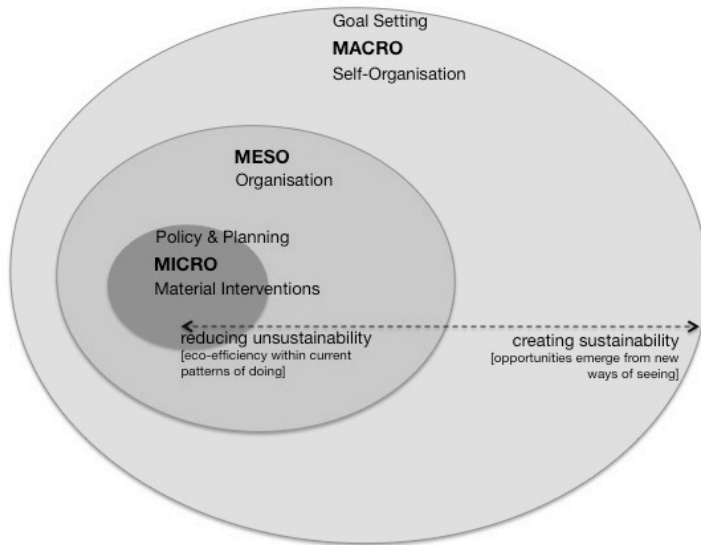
Goal Setting
**MACRO**
Self-Organisation

**MESO**
Organisation

Policy & Planning
**MICRO**
Material Interventions

reducing unsustainability
[eco-efficiency within current patterns of doing]

creating sustainability
[opportunities emerge from new ways of seeing]